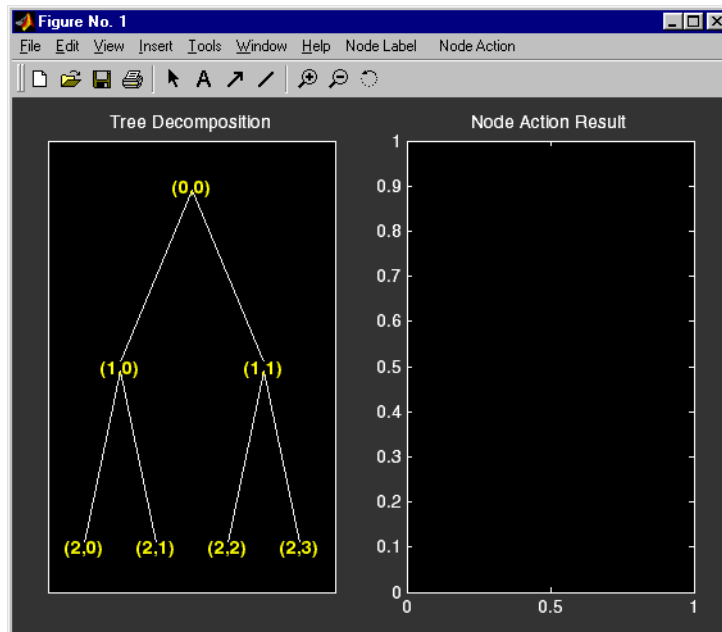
Figure No. 1

File Edit View Insert Tools Window Help Node Label Node Action

A

Tree Decomposition

(0,0)

(1,0) (1,1)

(2,0) (2,1) (2,2) (2,3)

Node Action Result

1
0.9
0.8
0.7
0.6
0.5
0.4
0.3
0.2
0.1
0

0 0.5 1